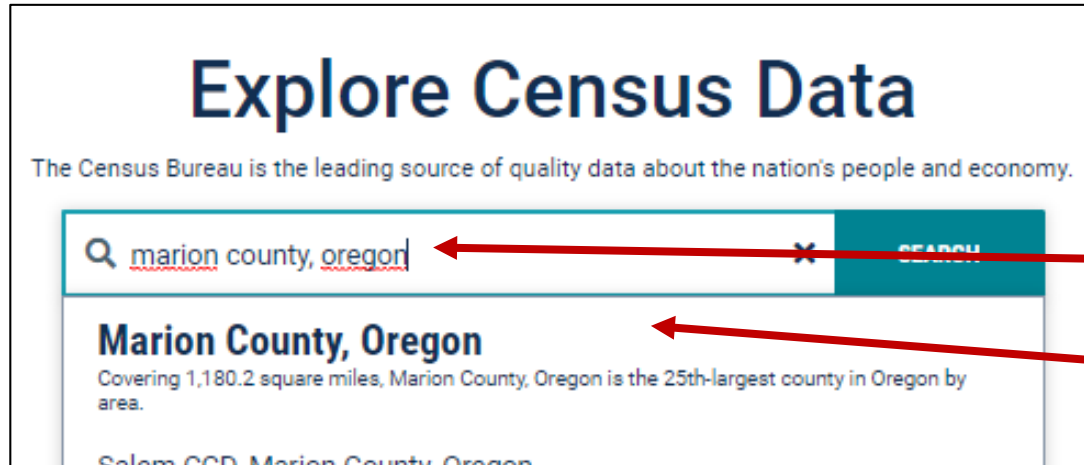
Explore Census Data

The Census Bureau is the leading source of quality data about the nation's people and economy.

marion county, oregon

SEARCH

Marion County, Oregon

Covering 1,180.2 square miles, Marion County, Oregon is the 25th-largest county in Oregon by area.

Salem CCD, Marion County, Oregon